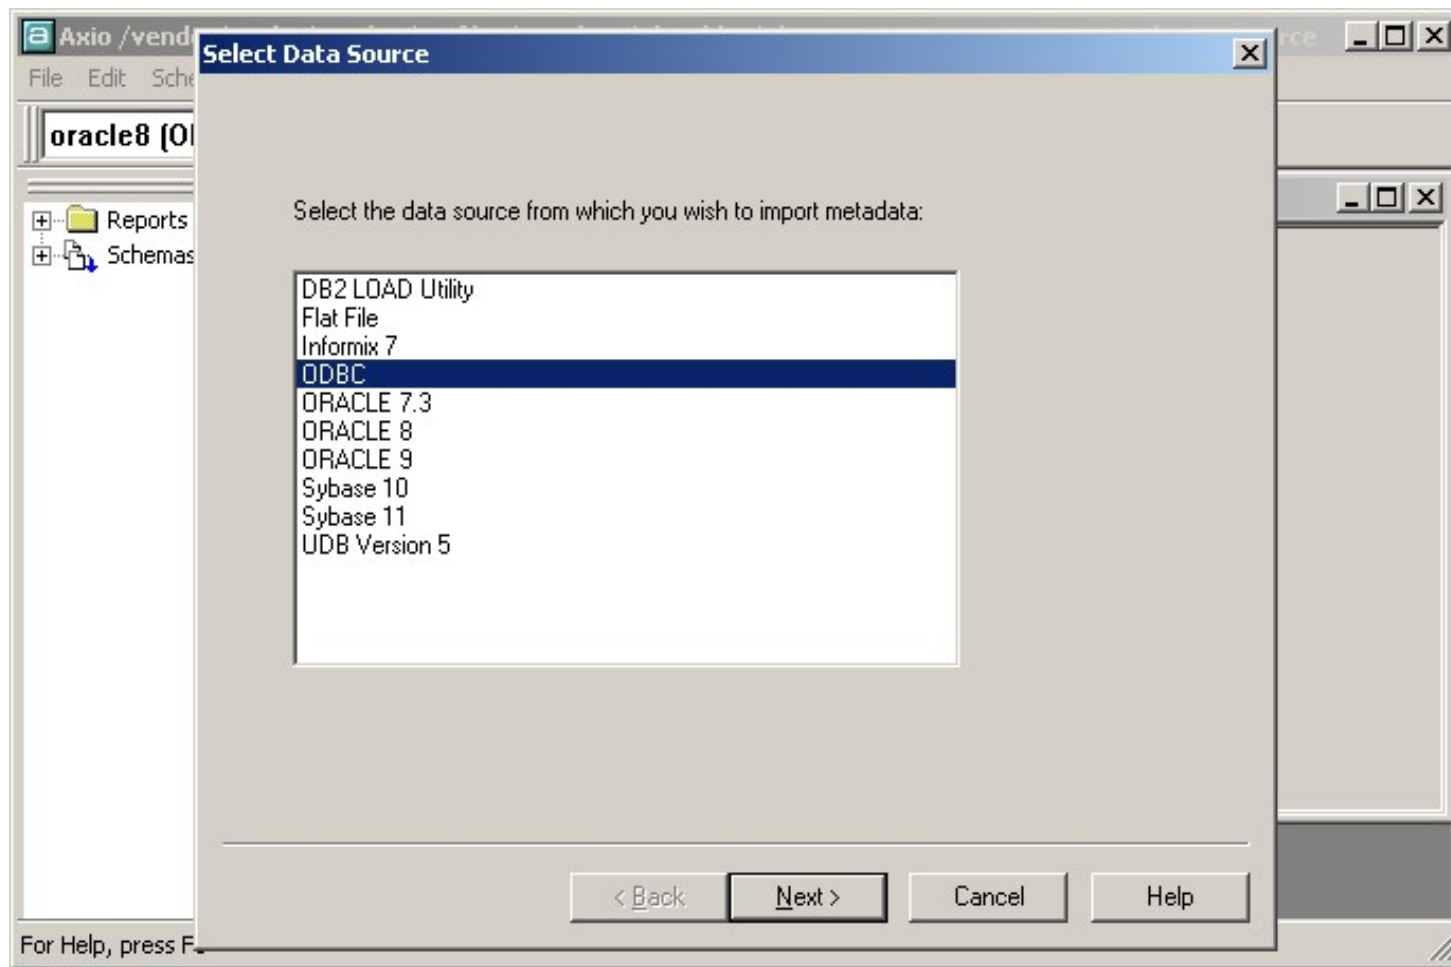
Axio /vend

File Edit Sche

oracle8 (O

Reports

Schemas

Select Data Source

Select the data source from which you wish to import metadata:

DB2 LOAD Utility
Flat File
Informix 7
ODBC
ORACLE 7.3
ORACLE 8
ORACLE 9
Sybase 10
Sybase 11
UDB Version 5

< Back

Next >

Cancel

Help

For Help, press F